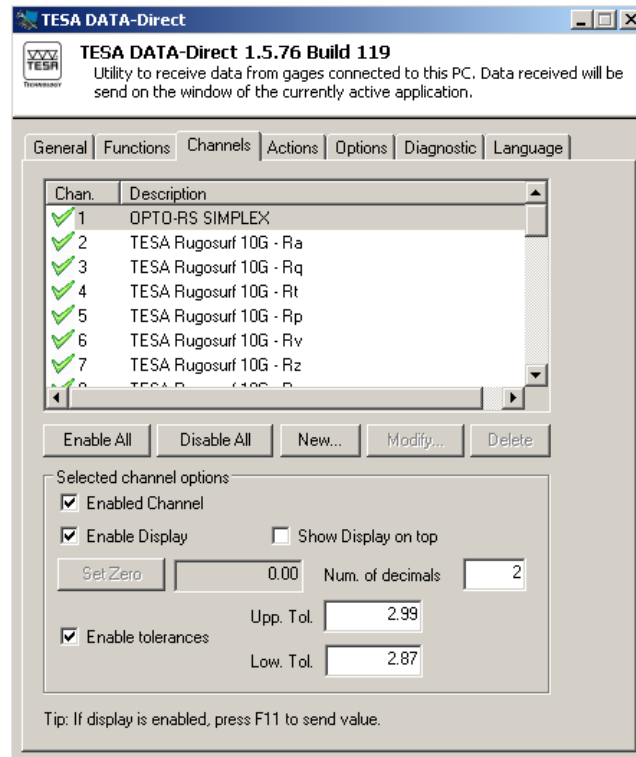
TESA DATA-Direct

TESA
TECHNOLOGY

TESA DATA-Direct 1.5.76 Build 119
Utility to receive data from gages connected to this PC. Data received will be send on the window of the currently active application.

General | Functions | Channels | Actions | Options | Diagnostic | Language

| Chan. | Description |
|---|---|
| 1 | OPTO-RS SIMPLEX |
| 2 | TESA Rugosurf 10G - Ra |
| 3 | TESA Rugosurf 10G - Rq |
| 4 | TESA Rugosurf 10G - Rt |
| 5 | TESA Rugosurf 10G - Rp |
| 6 | TESA Rugosurf 10G - Rv |
| 7 | TESA Rugosurf 10G - Rz |
| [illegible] | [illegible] |

Enable All | Disable All | New... | Modify... | Delete

Selected channel options
Enabled Channel
Enable Display
Show Display on top
Set Zero
0.00
Num. of decimals
2
Upp. Tol.
2.99
Enable tolerances
Low. Tol.
2.87

Tip: If display is enabled, press F11 to send value.